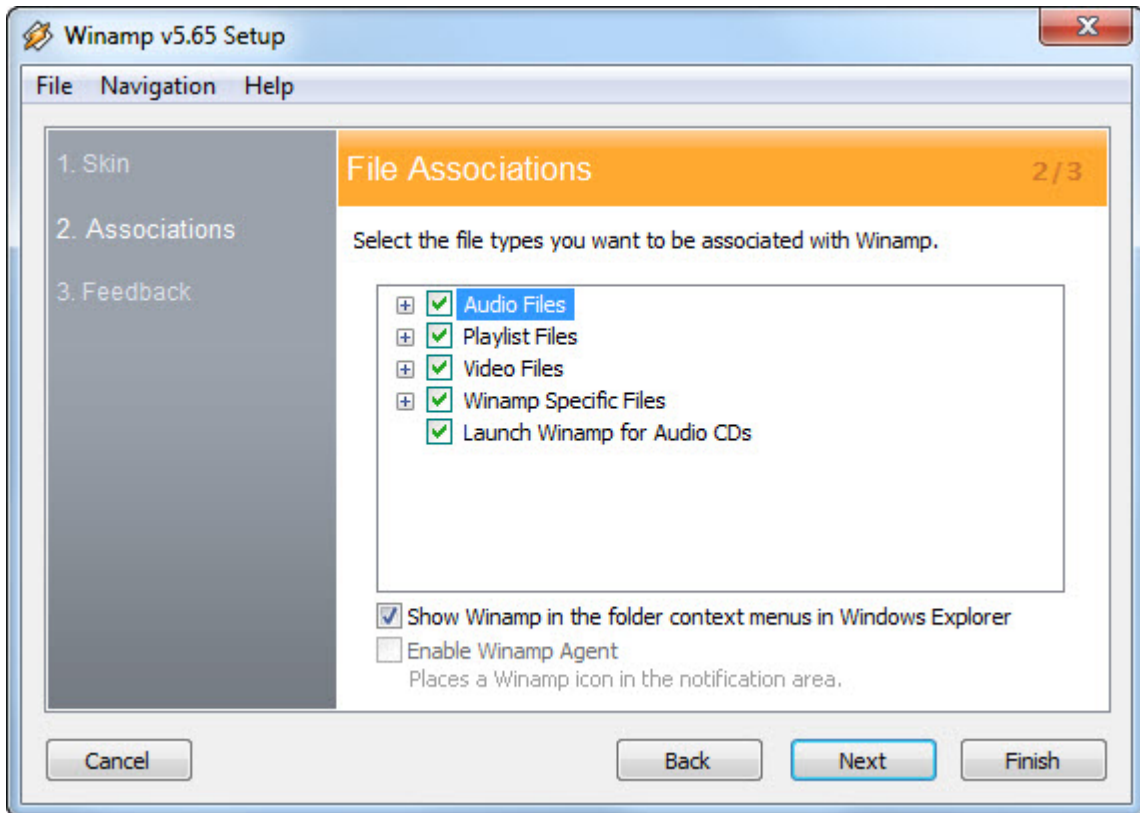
Winamp v5.65 Setup

File Navigation Help

1. Skin

2. Associations

3. Feedback

File Associations

2/3

Select the file types you want to be associated with Winamp.

Audio Files
Playlist Files
Video Files
Winamp Specific Files
Launch Winamp for Audio CDs

Show Winamp in the folder context menus in Windows Explorer

Enable Winamp Agent
Places a Winamp icon in the notification area.

Cancel

Back

Next

Finish